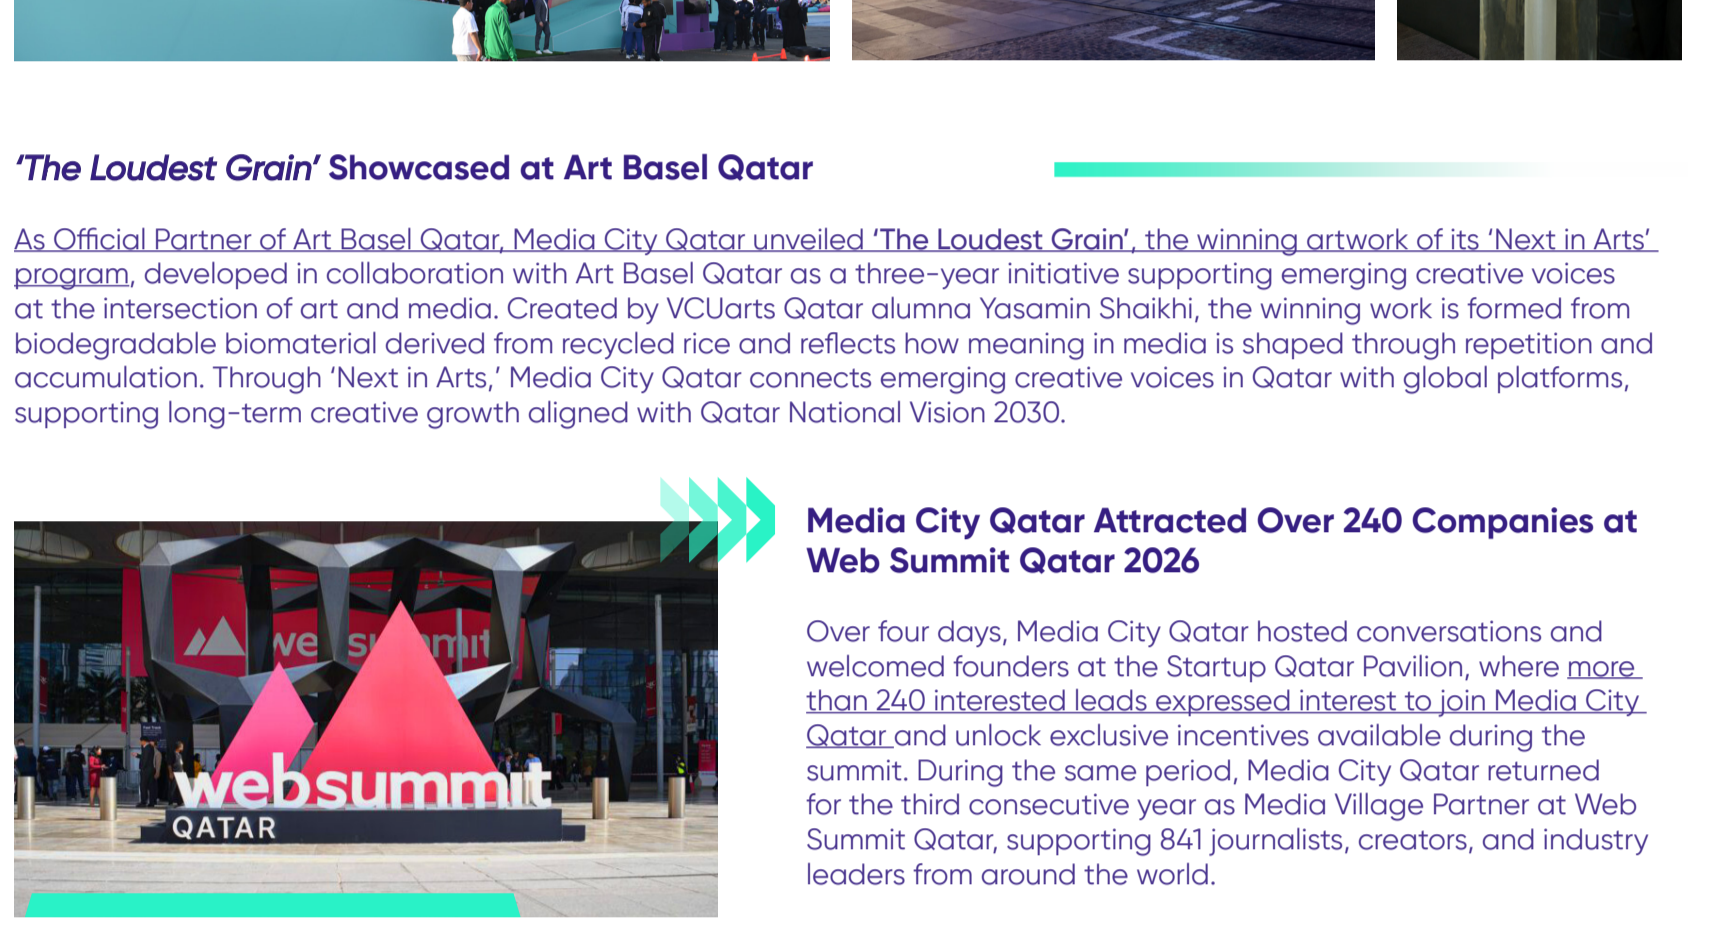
'The Loudest Grain' Showcased at Art Basel Qatar

As Official Partner of Art Basel Qatar, Media City Qatar unveiled 'The Loudest Grain', the winning artwork of its 'Next in Arts' program, developed in collaboration with Art Basel Qatar as a three-year initiative supporting emerging creative voices at the intersection of art and media. Created by VCUarts Qatar alumna Yasamin Shaikhi, the winning work is formed from biodegradable biomaterial derived from recycled rice and reflects how meaning in media is shaped through repetition and accumulation. Through 'Next in Arts,' Media City Qatar connects emerging creative voices in Qatar with global platforms, supporting long-term creative growth aligned with Qatar National Vision 2030.

websummit
QATAR

Media City Qatar Attracted Over 240 Companies at Web Summit Qatar 2026

Over four days, Media City Qatar hosted conversations and welcomed founders at the Startup Qatar Pavilion, where more than 240 interested leads expressed interest to join Media City Qatar and unlock exclusive incentives available during the summit. During the same period, Media City Qatar returned for the third consecutive year as Media Village Partner at Web Summit Qatar, supporting 841 journalists, creators, and industry leaders from around the world.